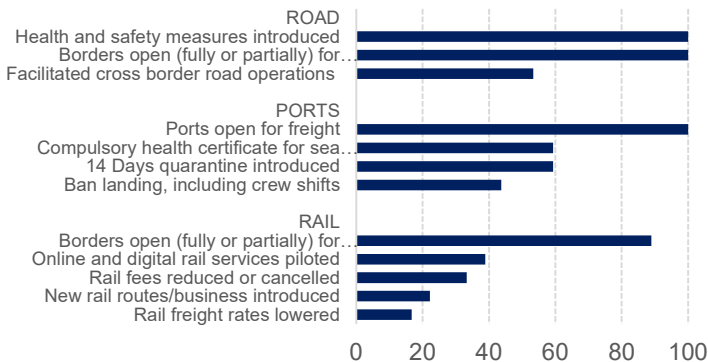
ROAD
Health and safety measures introduced
Borders open (fully or partially) for…
Facilitated cross border road operations

PORTS
Ports open for freight
Compulsory health certificate for sea…
14 Days quarantine introduced
Ban landing, including crew shifts

RAIL
Borders open (fully or partially) for…
Online and digital rail services piloted
Rail fees reduced or cancelled
New rail routes/business introduced
Rail freight rates lowered

0 20 40 60 80 100